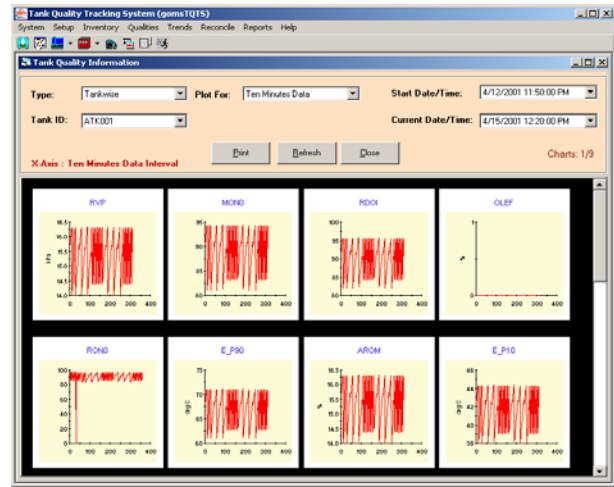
Tank Quality Tracking System (gomsTQTS)

System Setup Inventory Qualities Trends Reconcile Reports Help

Tank Quality Information

Type: Tankwise

Plot For: Ten Minutes Data

Start Date/Time: 4/12/2001 11:50:00 PM

Tank ID: ATK001

Current Date/Time: 4/15/2001 12:20:00 PM

X-Axis : Ten Minutes Data Interval

Print Refresh Close

Charts: 1/9

RVP

16.5 16.0 15.5 15.0 14.5 14.0

kPa

0 100 200 300 400

MONO

0 100 200 300 400

RDOI

100 95 90 85 80

0 100 200 300 400

OLEF

1

%

0

0 100 200 300 400

RON0

100 80 60 40 20 0

0 100 200 300 400

E_P90

75 70 65 60

deg C

0 100 200 300 400

AROM

16.5 16.0 15.5 15.0 14.5 14.0

%

0 100 200 300 400

E_P10

44 42 40 38 36

deg C

0 100 200 300 400